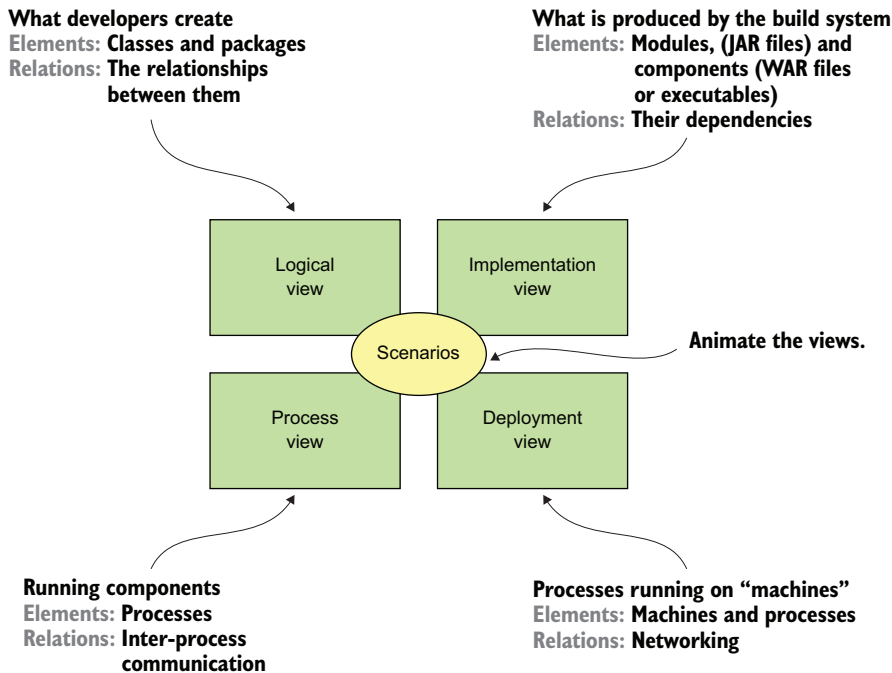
What developers create
Elements: Classes and packages
Relations: The relationships between them

What is produced by the build system
Elements: Modules, (JAR files) and components (WAR files or executables)
Relations: Their dependencies

Logical view

Implementation view

Scenarios

Animate the views.

Process view

Deployment view

Running components
Elements: Processes
Relations: Inter-process communication

Processes running on "machines"
Elements: Machines and processes
Relations: Networking